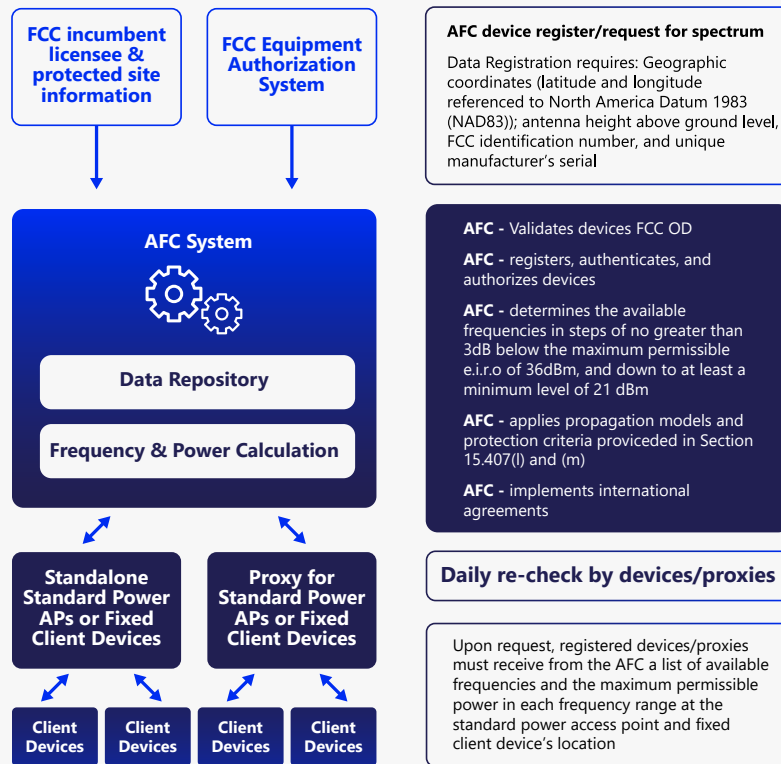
FCC incumbent licensee & protected site information

FCC Equipment Authorization System

AFC System

Data Repository

Frequency & Power Calculation

Standalone Standard Power APs or Fixed Client Devices

Proxy for Standard Power APs or Fixed Client Devices

Client Devices

Client Devices

Client Devices

Client Devices

AFC device register/request for spectrum

Data Registration requires: Geographic coordinates (latitude and longitude referenced to North America Datum 1983 (NAD83)); antenna height above ground level, FCC identification number, and unique manufacturer's serial

AFC - Validates devices FCC OD

AFC - registers, authenticates, and authorizes devices

AFC - determines the available frequencies in steps of no greater than 3dB below the maximum permissible e.i.r.o of 36dBm, and down to at least a minimum level of 21 dBm

AFC - applies propagation models and protection criteria proviceded in Section 15.407(l) and (m)

AFC - implements international agreements

Daily re-check by devices/proxies

Upon request, registered devices/proxies must receive from the AFC a list of available frequencies and the maximum permissible power in each frequency range at the standard power access point and fixed client device's location